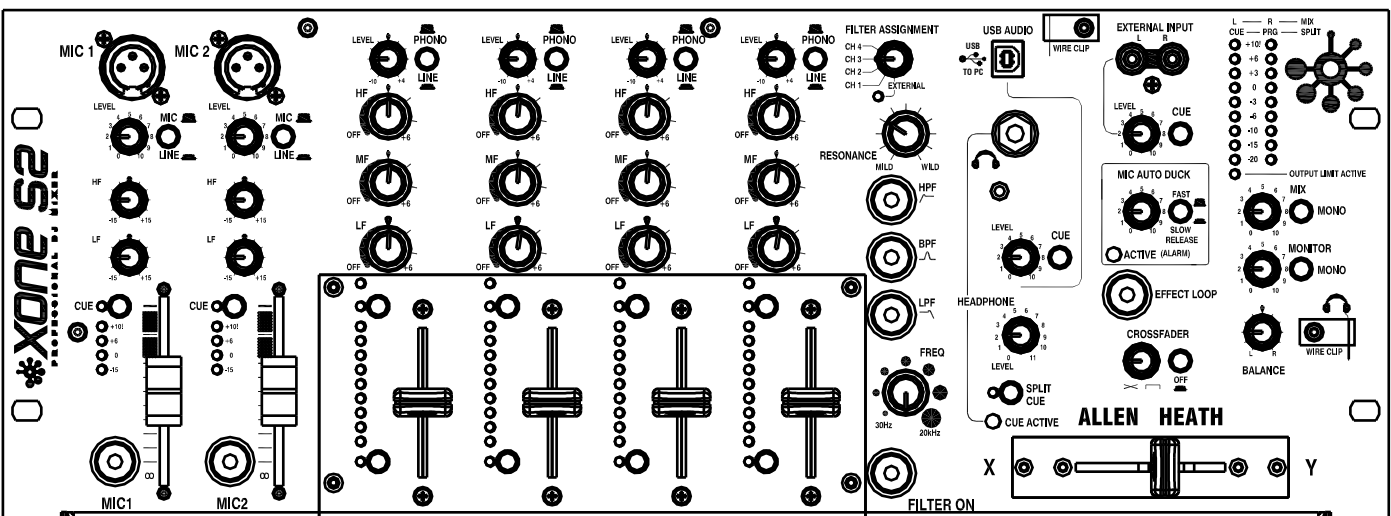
MIC 1 MIC 2

LEVEL MIC LINE
LEVEL MIC LINE
HF -15 +15
HF -15 +15
LF -15 +15
LF -15 +15
CUE +10! +6 0 -15
CUE +10! +6 0 -15
∞ ∞
MIC1 MIC2

XONE S2
PROFESSIONAL DJ MIXER

LEVEL -10 +4 PHONO LINE
HF OFF +6
MF OFF +6
LF OFF +6

LEVEL -10 +4 PHONO LINE
HF OFF +6
MF OFF +6
LF OFF +6

LEVEL -10 +4 PHONO LINE
HF OFF +6
MF OFF +6
LF OFF +6

LEVEL -10 +4 PHONO LINE
HF OFF +6
MF OFF +6
LF OFF +6

FILTER ASSIGNMENT
CH 4 CH 3 CH 2 CH 1 EXTERNAL
RESONANCE MILD WILD
HPF
BPF
LPF
FREQ
30Hz 20kHz
FILTER ON

USB AUDIO
USB TO PC
WIRE CLIP

LEVEL CUE
HEADPHONE
LEVEL 0 11
SPLIT CUE
CUE ACTIVE

EXTERNAL INPUT
L R
LEVEL CUE

MIC AUTO DUCK
FAST SLOW RELEASE
ACTIVE (ALARM)

EFFECT LOOP
CROSSFADER
OFF

ALLEN HEATH
X Y

L R MIX
CUE PRG SPLIT
+10! +6 +3 0 -3 -6 -10 -15 -20
OUTPUT LIMIT ACTIVE
MIX MONO
MONITOR MONO
BALANCE L R
WIRE CLIP